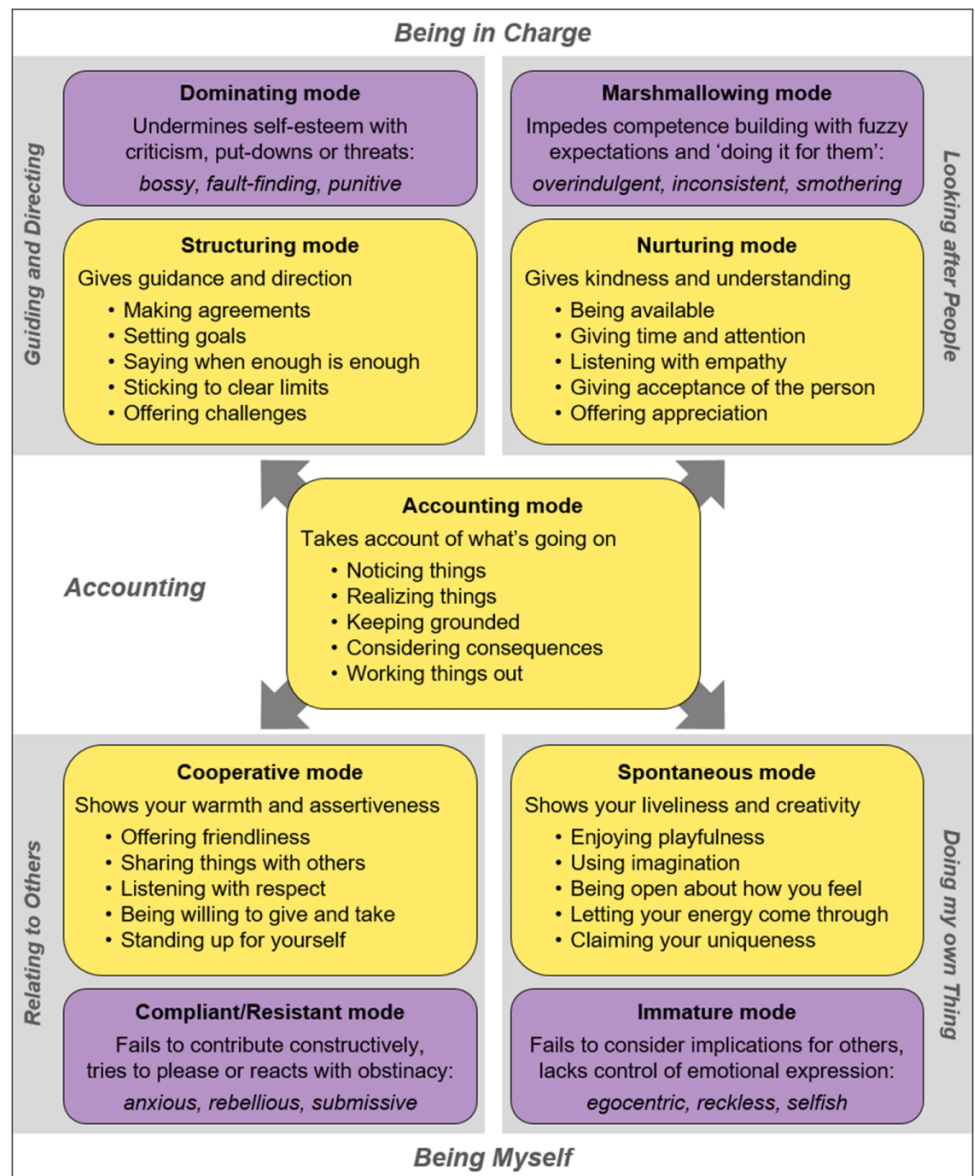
Being in Charge

Guiding and Directing

Dominating mode
Undermines self-esteem with criticism, put-downs or threats:
bossy, fault-finding, punitive

Structuring mode
Gives guidance and direction
• Making agreements
• Setting goals
• Saying when enough is enough
• Sticking to clear limits
• Offering challenges

Looking after People

Marshmallowing mode
Impedes competence building with fuzzy expectations and 'doing it for them':
overindulgent, inconsistent, smothering

Nurturing mode
Gives kindness and understanding
• Being available
• Giving time and attention
• Listening with empathy
• Giving acceptance of the person
• Offering appreciation

Accounting

Accounting mode
Takes account of what's going on
• Noticing things
• Realizing things
• Keeping grounded
• Considering consequences
• Working things out

Relating to Others

Cooperative mode
Shows your warmth and assertiveness
• Offering friendliness
• Sharing things with others
• Listening with respect
• Being willing to give and take
• Standing up for yourself

Compliant/Resistant mode
Fails to contribute constructively, tries to please or reacts with obstinacy:
anxious, rebellious, submissive

Doing my own Thing

Spontaneous mode
Shows your liveliness and creativity
• Enjoying playfulness
• Using imagination
• Being open about how you feel
• Letting your energy come through
• Claiming your uniqueness

Immature mode
Fails to consider implications for others, lacks control of emotional expression:
egocentric, reckless, selfish

Being Myself